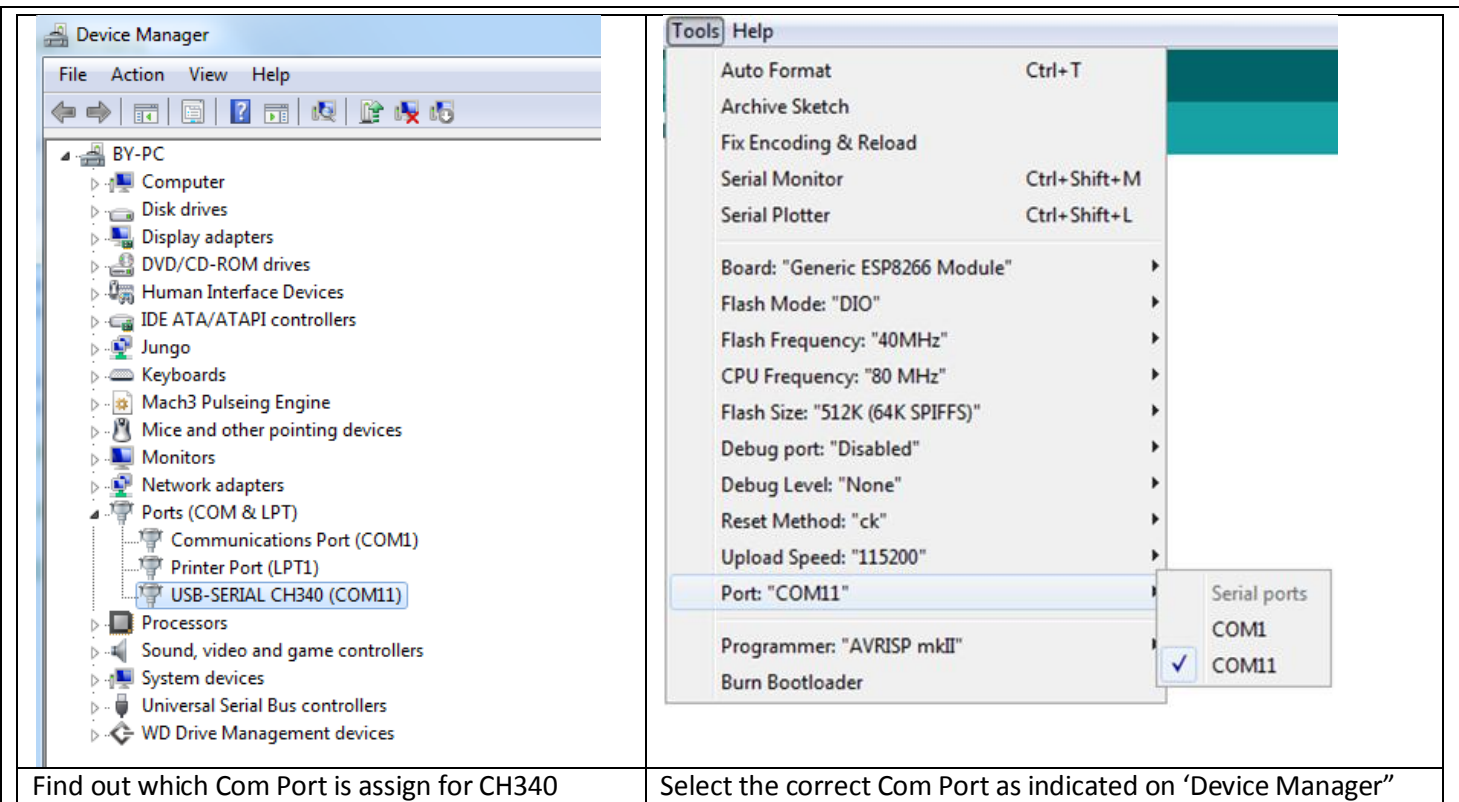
Device Manager

File Action View Help

BY-PC
Computer
Disk drives
Display adapters
DVD/CD-ROM drives
Human Interface Devices
IDE ATA/ATAPI controllers
Jungo
Keyboards
Mach3 Pulseing Engine
Mice and other pointing devices
Monitors
Network adapters
Ports (COM & LPT)
Communications Port (COM1)
Printer Port (LPT1)
USB-SERIAL CH340 (COM11)
Processors
Sound, video and game controllers
System devices
Universal Serial Bus controllers
WD Drive Management devices

Tools Help

Auto Format Ctrl+T
Archive Sketch
Fix Encoding & Reload
Serial Monitor Ctrl+Shift+M
Serial Plotter Ctrl+Shift+L
Board: "Generic ESP8266 Module"
Flash Mode: "DIO"
Flash Frequency: "40MHz"
CPU Frequency: "80 MHz"
Flash Size: "512K (64K SPIFFS)"
Debug port: "Disabled"
Debug Level: "None"
Reset Method: "ck"
Upload Speed: "115200"
Port: "COM11"
Programmer: "AVRISP mkII"
Burn Bootloader

Serial ports
COM1
✓ COM11

| Find out which Com Port is assign for CH340 | Select the correct Com Port as indicated on 'Device Manager" |